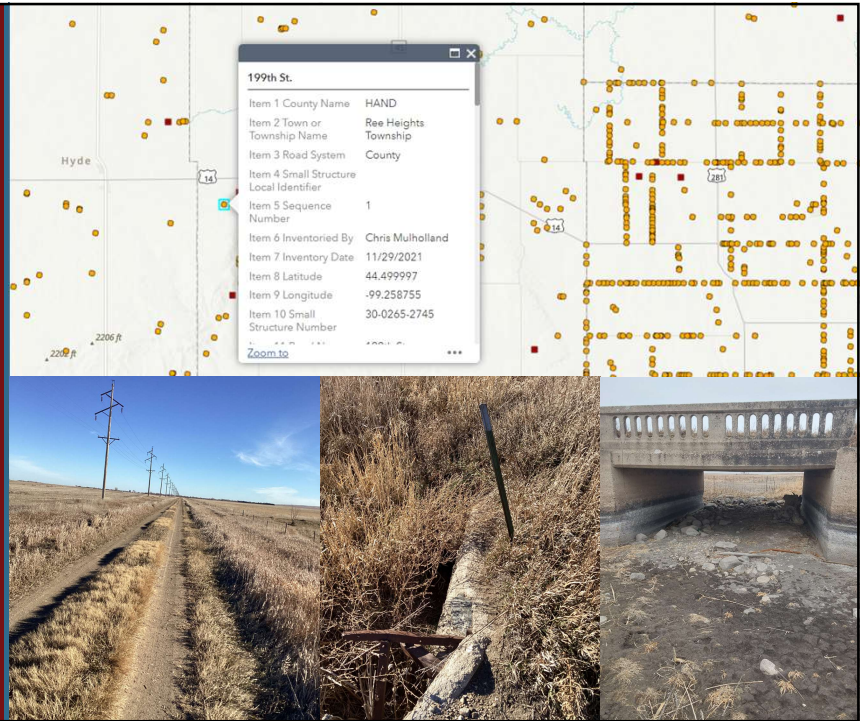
Hyde

14

14

281

2206 ft

2202 ft

199th St.

| | |
|---|---|
| Item 1 County Name | HAND |
| Item 2 Town or Township Name | Ree Heights Township |
| Item 3 Road System | County |
| Item 4 Small Structure Local Identifier | |
| Item 5 Sequence Number | 1 |
| Item 6 Inventoried By | Chris Mulholland |
| Item 7 Inventory Date | 11/29/2021 |
| Item 8 Latitude | 44.499997 |
| Item 9 Longitude | -99.258755 |
| Item 10 Small Structure Number | 30-0265-2745 |

Zoom to